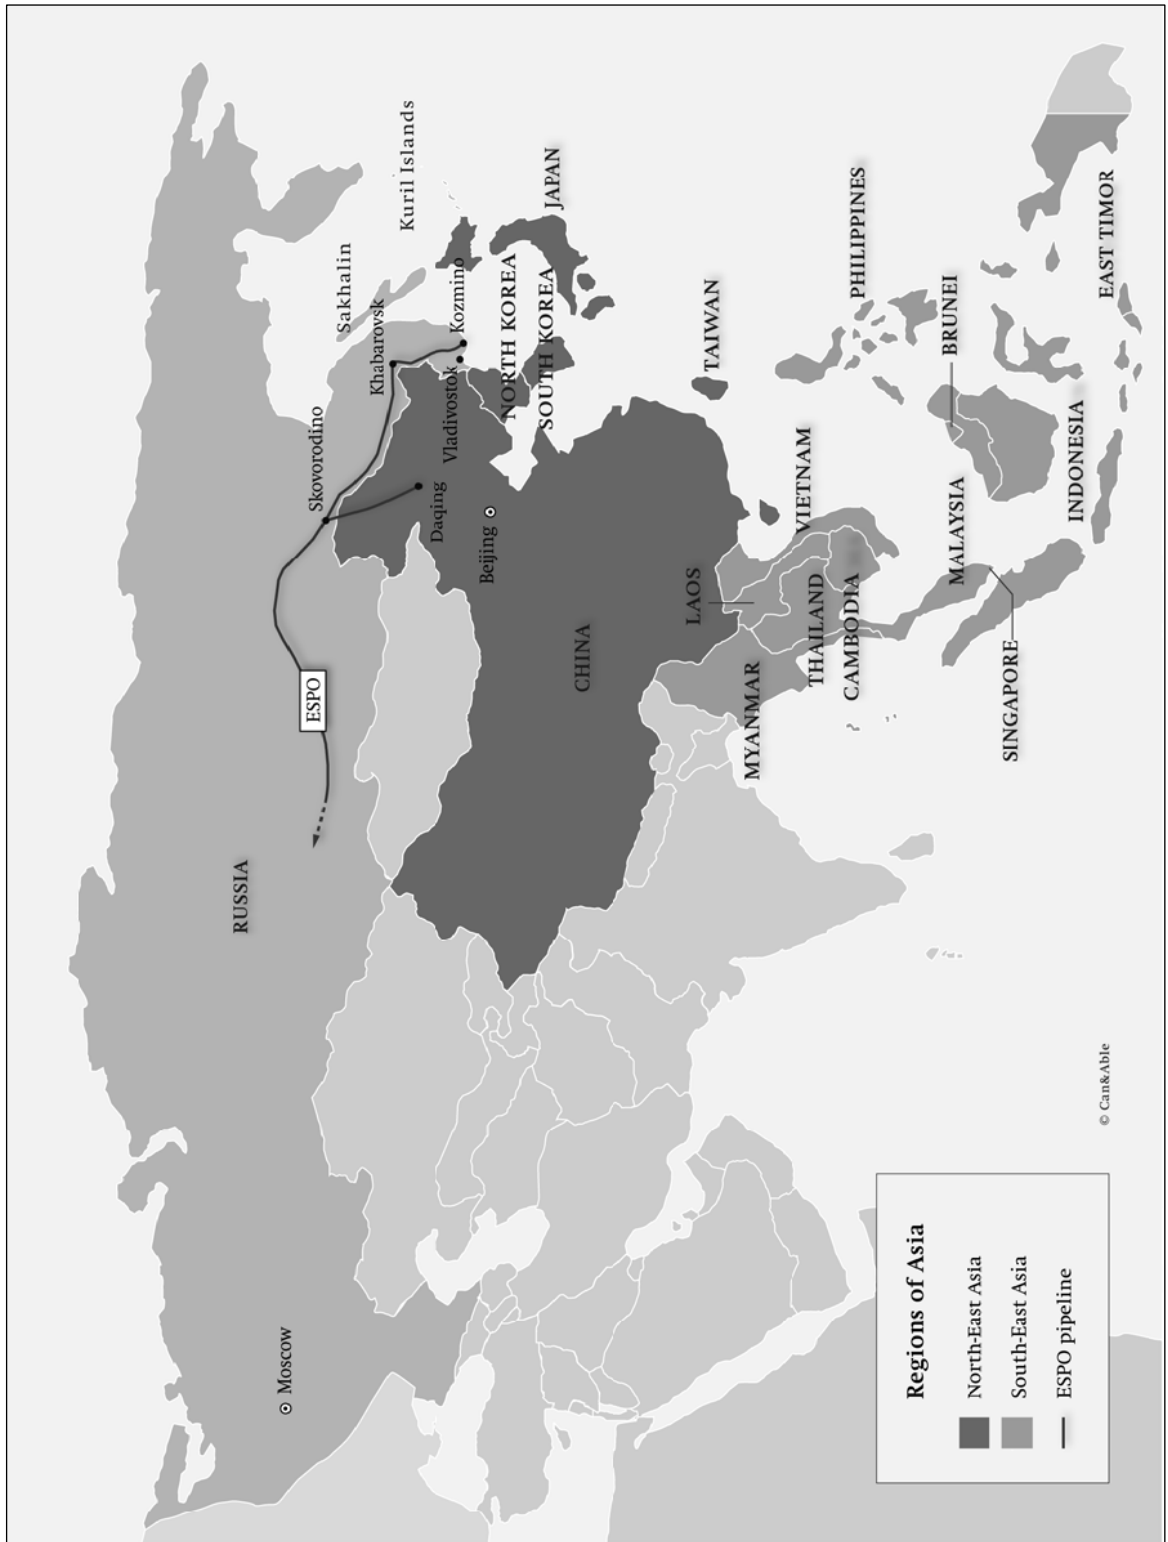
Kuril Islands
JAPAN
Sakhalin
PHILIPPINES
EAST TIMOR
Kozmino
NORTH KOREA
Khabarovsk
SOUTH KOREA
TAIWAN
BRUNEI
Vladivostok
Skovorodino
Daqing
VIETNAM
INDONESIA
Beijing
MALAYSIA
LAOS
THAILAND
CAMBODIA
SINGAPORE
CHINA
MYANMAR
ESPO
RUSSIA
Moscow
Regions of Asia
North-East Asia
South-East Asia
ESPO pipeline
© Can&Able